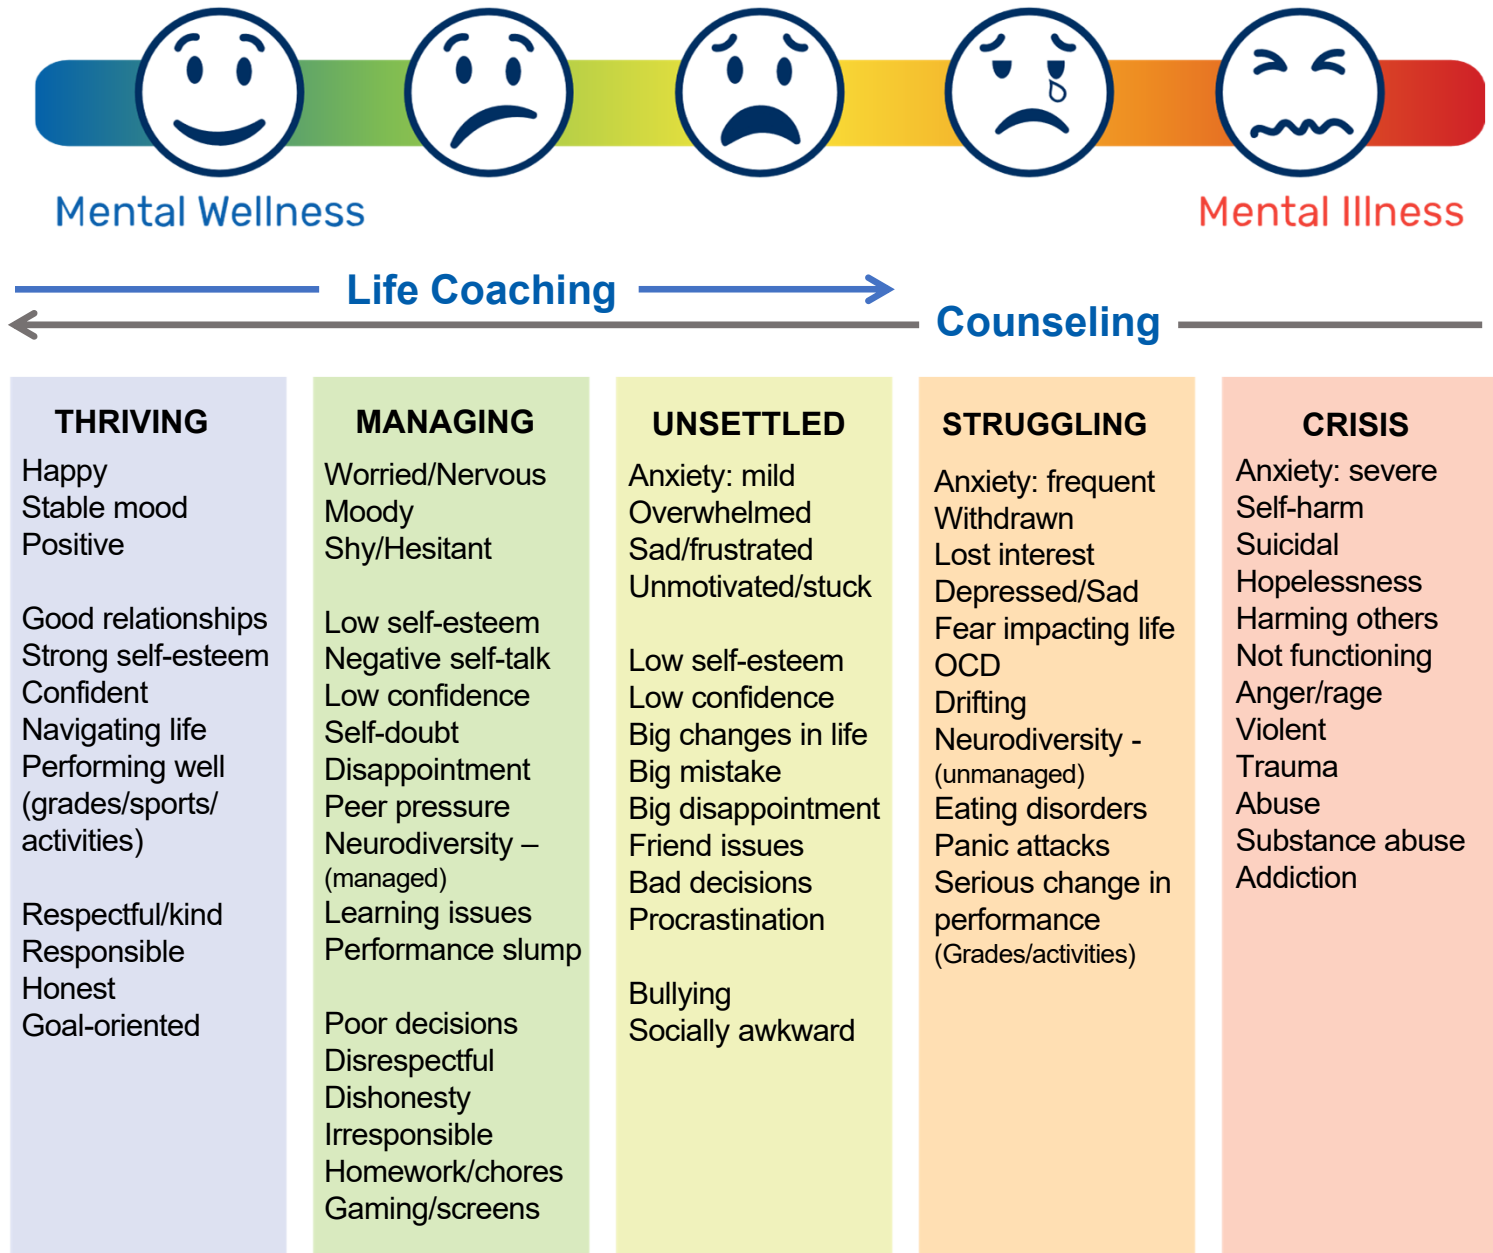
Mental Wellness

Mental Illness

Life Coaching

Counseling

THRIVING
Happy
Stable mood
Positive

Good relationships
Strong self-esteem
Confident
Navigating life
Performing well (grades/sports/ activities)

Respectful/kind
Responsible
Honest
Goal-oriented

MANAGING
Worried/Nervous
Moody
Shy/Hesitant

Low self-esteem
Negative self-talk
Low confidence
Self-doubt
Disappointment
Peer pressure
Neurodiversity – (managed)
Learning issues
Performance slump

Poor decisions
Disrespectful
Dishonesty
Irresponsible
Homework/chores
Gaming/screens

UNSETTLED
Anxiety: mild
Overwhelmed
Sad/frustrated
Unmotivated/stuck

Low self-esteem
Low confidence
Big changes in life
Big mistake
Big disappointment
Friend issues
Bad decisions
Procrastination

Bullying
Socially awkward

STRUGGLING
Anxiety: frequent
Withdrawn
Lost interest
Depressed/Sad
Fear impacting life
OCD
Drifting
Neurodiversity - (unmanaged)
Eating disorders
Panic attacks
Serious change in performance
(Grades/activities)

CRISIS
Anxiety: severe
Self-harm
Suicidal
Hopelessness
Harming others
Not functioning
Anger/rage
Violent
Trauma
Abuse
Substance abuse
Addiction